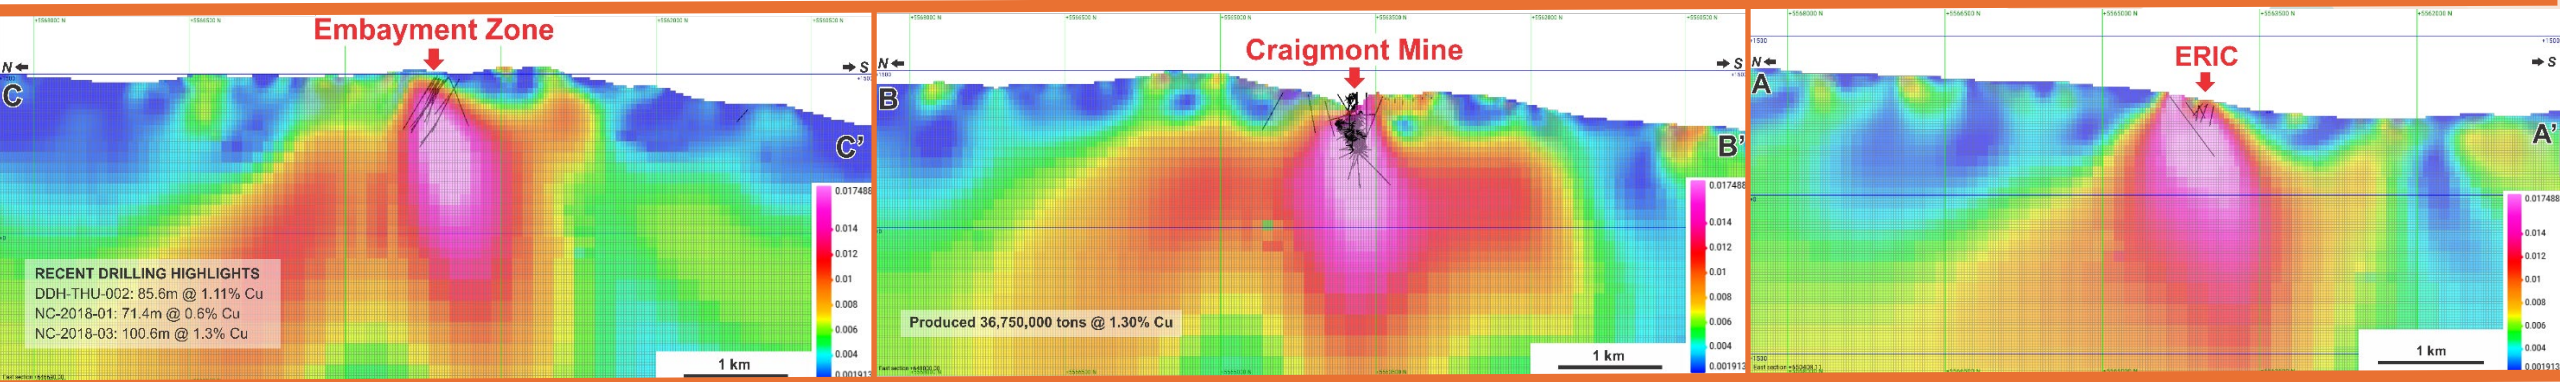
Embayment Zone

N
S
C
C'

0.017488
0.014
0.012
0.01
0.008
0.006
0.004
0.001913

RECENT DRILLING HIGHLIGHTS
DDH-THU-002: 85.6m @ 1.11% Cu
NC-2018-01: 71.4m @ 0.6% Cu
NC-2018-03: 100.6m @ 1.3% Cu

1 km

Craigmont Mine

N
S
B
B'

0.017488
0.014
0.012
0.01
0.008
0.006
0.004
0.001913

Produced 36,750,000 tons @ 1.30% Cu

1 km

ERIC

N
S
A
A'

0.017488
0.014
0.012
0.01
0.008
0.006
0.004
0.001913

1 km